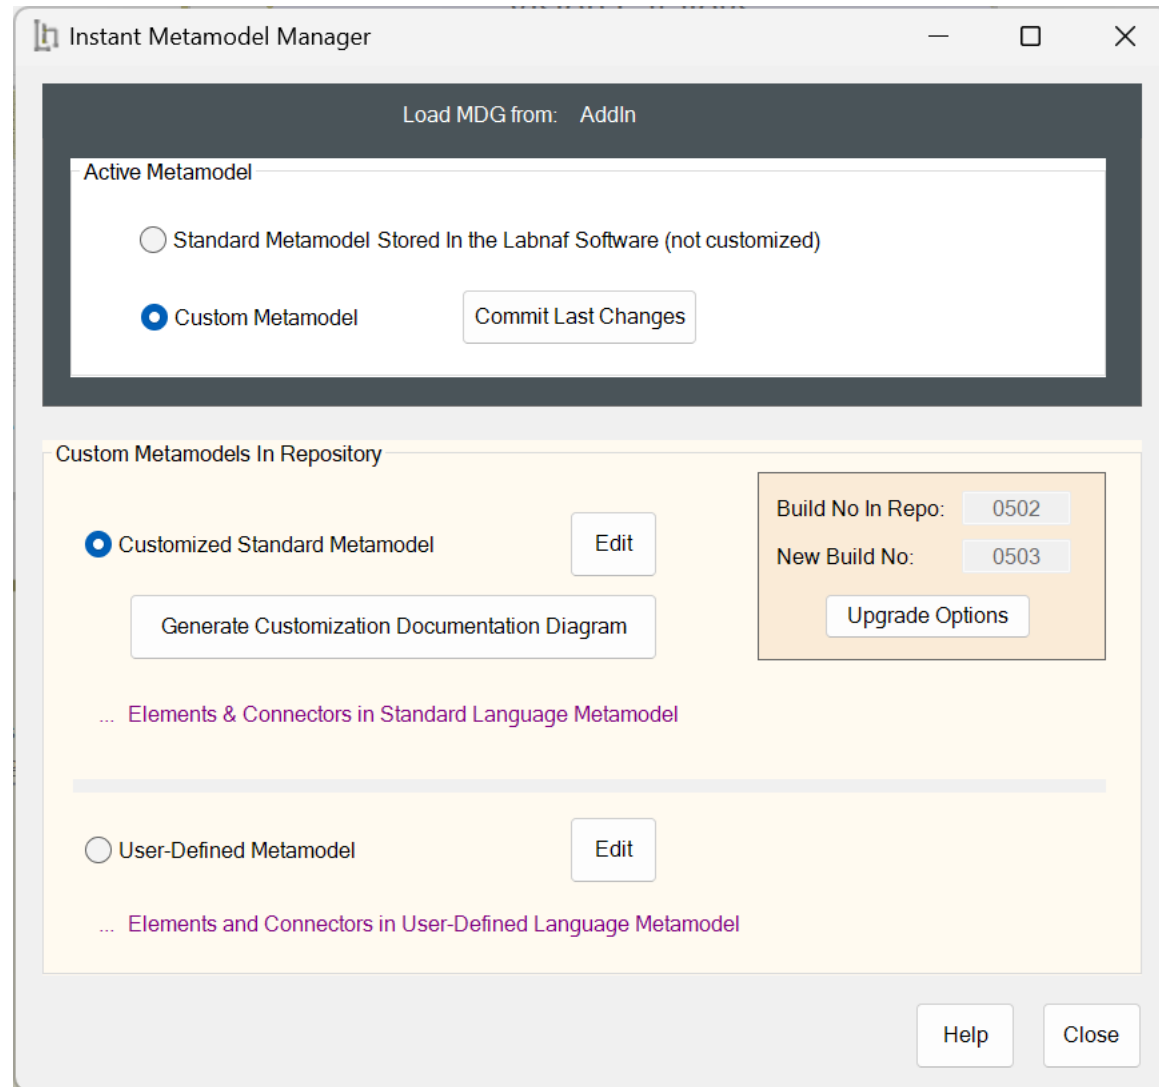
Instant Metamodel Manager

Load MDG from: AddIn

Active Metamodel

Standard Metamodel Stored In the Labnaf Software (not customized)

Custom Metamodel

Commit Last Changes

Custom Metamodels In Repository

Customized Standard Metamodel

Edit

Generate Customization Documentation Diagram

Build No In Repo: 0502

New Build No: 0503

Upgrade Options

... Elements & Connectors in Standard Language Metamodel

User-Defined Metamodel

Edit

... Elements and Connectors in User-Defined Language Metamodel

Help

Close